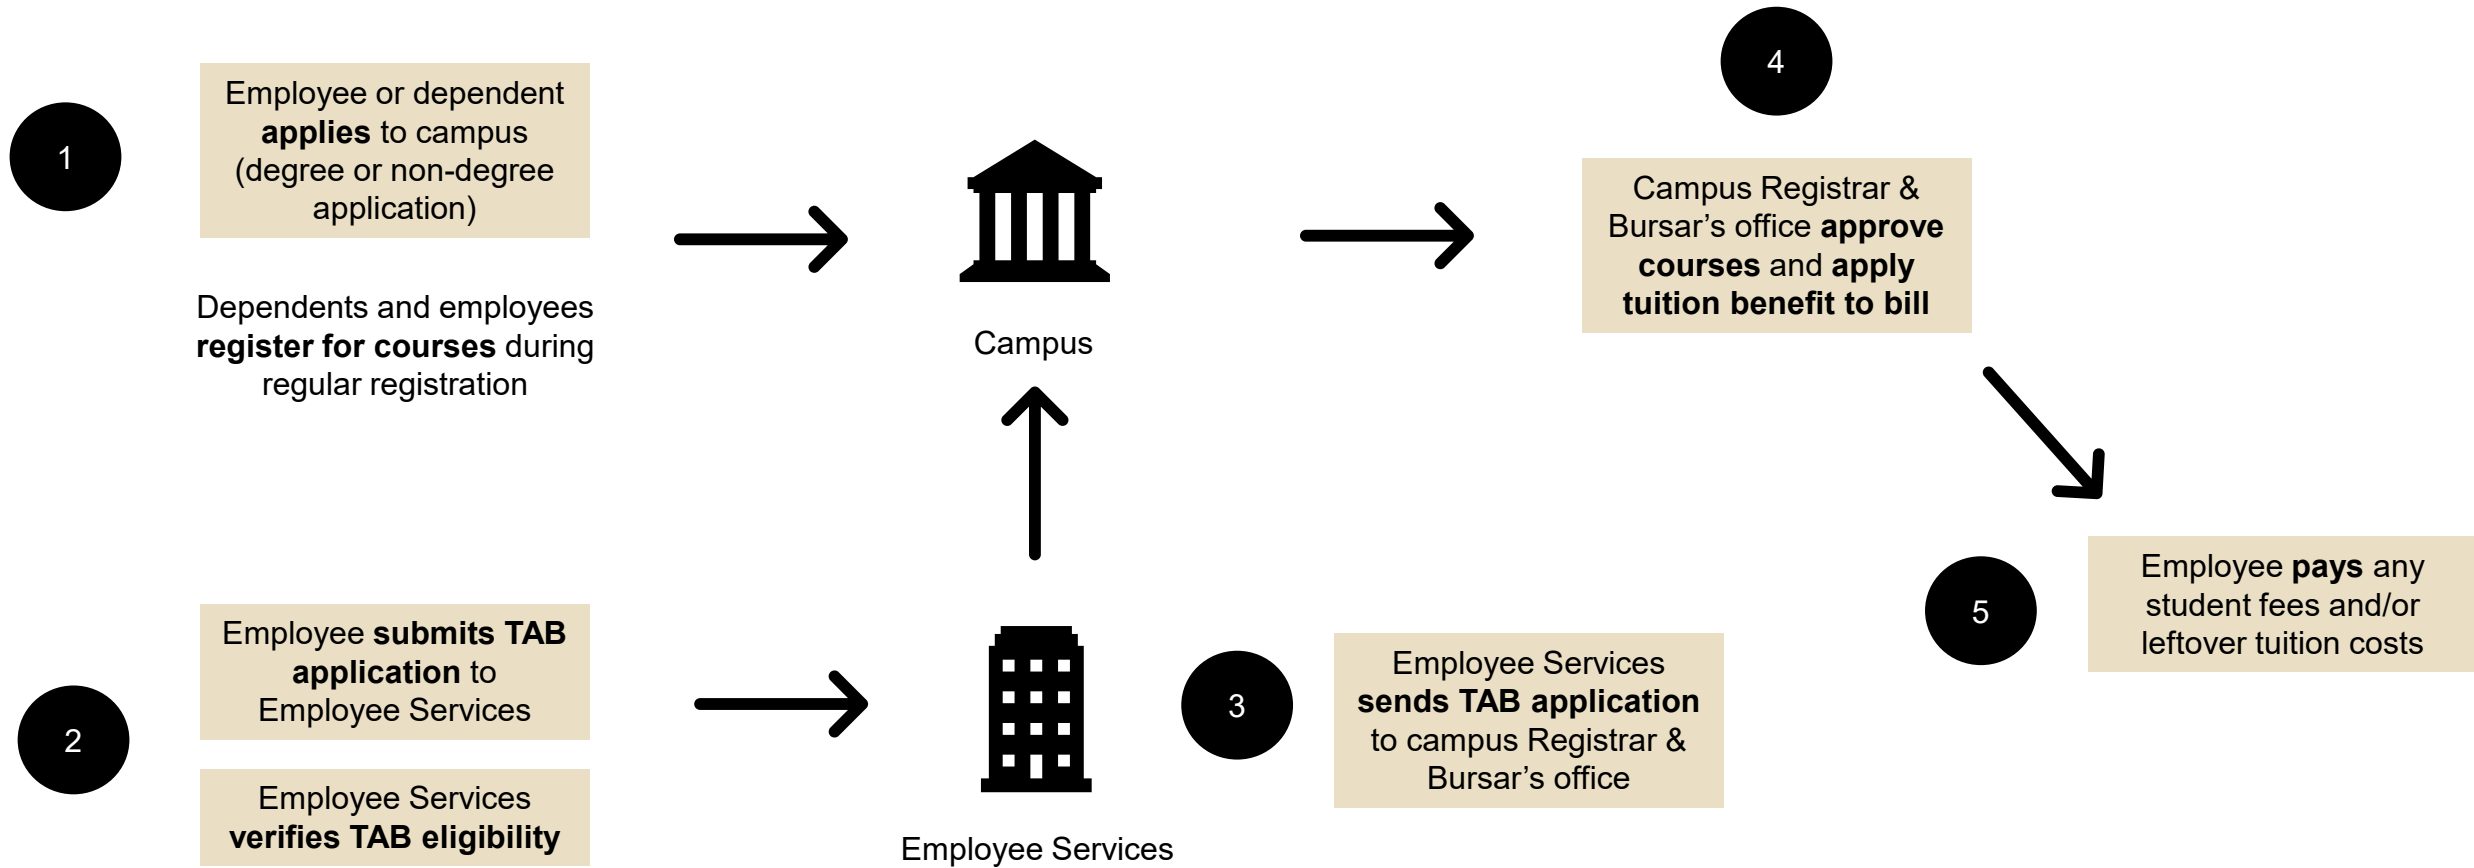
1

Employee or dependent applies to campus (degree or non-degree application)

Dependents and employees register for courses during regular registration

Campus

4

Campus Registrar & Bursar's office approve courses and apply tuition benefit to bill

5

Employee pays any student fees and/or leftover tuition costs

2

Employee submits TAB application to Employee Services

Employee Services verifies TAB eligibility

Employee Services

3

Employee Services sends TAB application to campus Registrar & Bursar's office